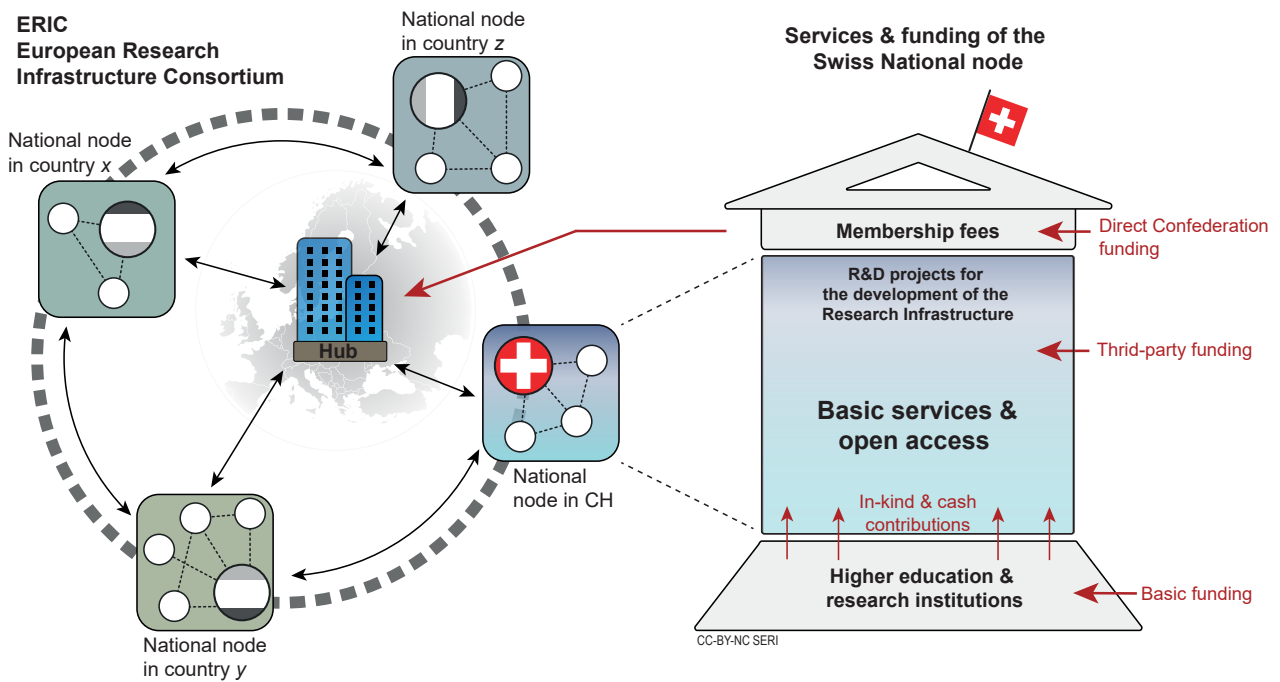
ERIC
European Research
Infrastructure Consortium

National node
in country $z$

National node
in country $x$

Hub

National node
in CH

National node
in country $y$

Services & funding of the
Swiss National node

Membership fees

Direct Confederation
funding

R&D projects for
the development of the
Research Infrastructure

Thrid-party funding

Basic services &
open access

In-kind & cash
contributions

Higher education &
research institutions

Basic funding

CC-BY-NC SERI